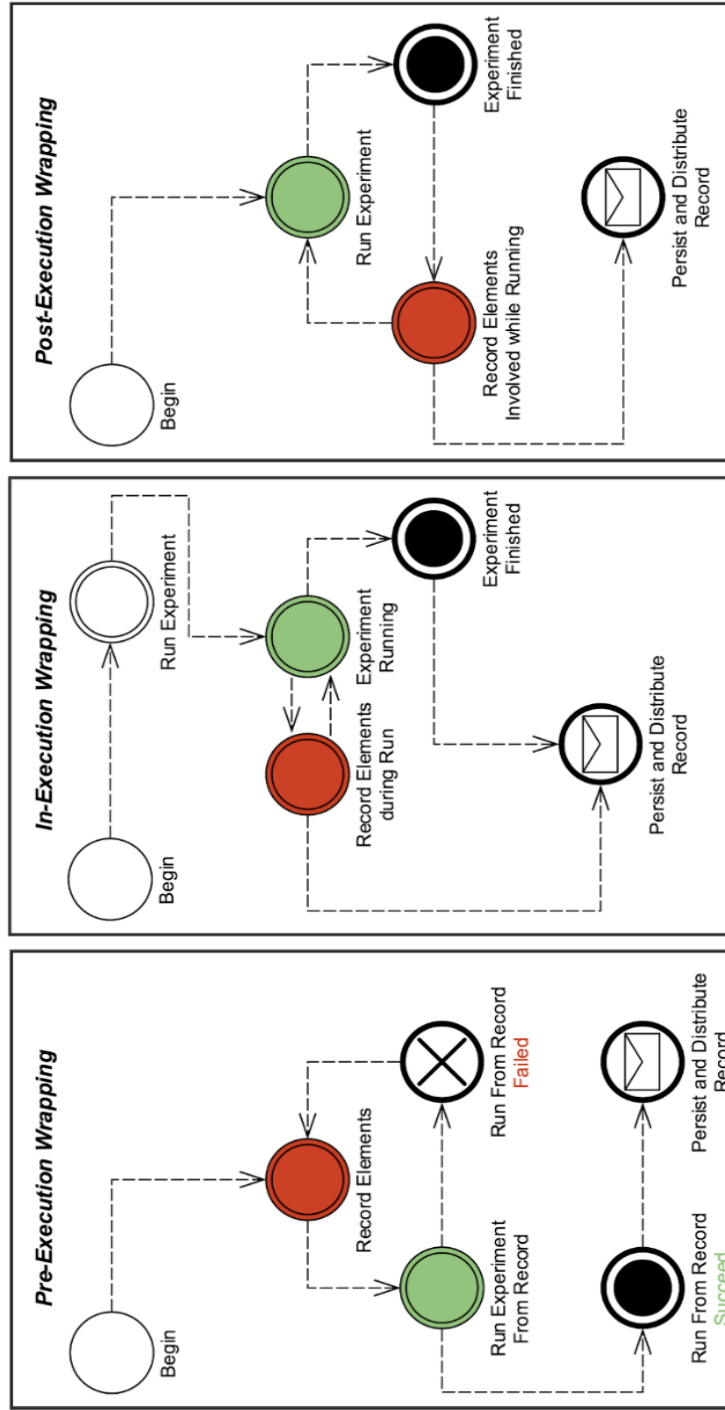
Pre-Execution Wrapping

Begin

Record Elements

Run Experiment From Record

Run From Record Failed

Run From Record Succeed

Persist and Distribute Record

In-Execution Wrapping

Begin

Run Experiment

Experiment Running

Record Elements during Run

Experiment Finished

Persist and Distribute Record

Post-Execution Wrapping

Begin

Run Experiment

Record Elements Involved while Running

Experiment Finished

Persist and Distribute Record